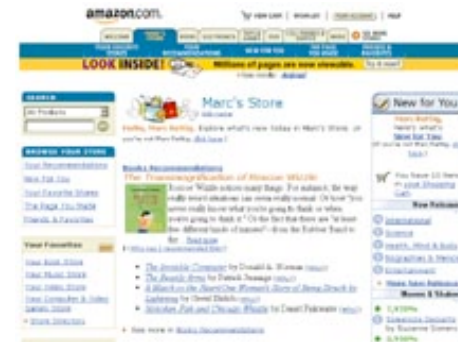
amazon.com.

VIEW CART | WISH LIST | YOUR ACCOUNT | HELP

LOOK INSIDE! Millions of pages are now viewable. Try it now!

SEARCH

All Products

BROWSE YOUR STORE

Your Recommendations
New For You
Your Favorite Stores
The Page You Made
Friends & Favorites

Your Favorites

Your Book Store
Your Music Store
Your Video Store
Your Computer & Video Games Store

Marc's Store

Hello, Marc Rettig. Explore what's new today in Marc's Store, or you're not Marc Rettig, click here.

Books Recommendations

The Transmogrification of Roscoe Wizzle

Rotover Wizzle notices many things. For instance, the way really weird situations can seem really normal. Or how "you never really know what you're going to think or when you're going to think it." Or the fact that there are "at least two different kinds of nausea"--from the Rotover Trench to the ... Read more

The Invisible Computer by Donald A. Norman

The Reagan Years by Patrick Rosings

A Match to the Heart: One Woman's Story of Being Struck by Lightning by Gretel Ehrlich

Nickolas Rub and Chicago Whistle by Daniel Pinkwater

See more in Books Recommendations

New for You

Hello Marc Rettig. Here's what's New for You

You have 10 New in your Shopping Cart

New Releases

International
Science
Health, Mind & Body
Biographies & Memoirs
Entertainment

Movies & Shows

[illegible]